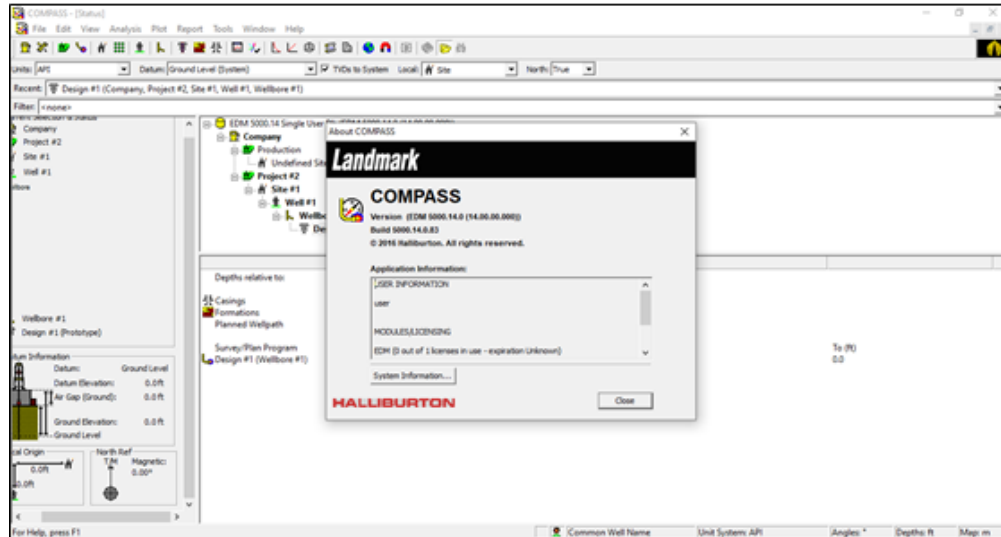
COMPASS - [Status]

File Edit View Analysis Plot Report Tools Window Help

Units: API Datum: Ground Level (System) TVDs to System Local: Site North: True

Recent: Design #1 (Company, Project #2, Site #1, Well #1, Wellbore #1)

Filter: <none>

Company
Project #2
Site #1
Well #1
llbore

EDM 5000.14 Single User Db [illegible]
Company
Production
Undefined Site
Project #2
Site #1
Well #1
Wellbo
De

Wellbore #1
Design #1 (Prototype)

tum Information
Datum: Ground Level
Datum Elevation: 0.0ft
Air Gap (Ground): 0.0ft
Ground Elevation: 0.0ft
Ground Level

cal Origin
0.0ft
0.0ft

North Ref
T/M Magnetic: 0.00°

Depths relative to:

Casings
Formations
Planned Wellpath

Survey/Plan Program
Design #1 (Wellbore #1)

To (ft)
0.0

About COMPASS

Landmark

COMPASS
Version (EDM 5000.14.0 (14.00.00.000))
Build 5000.14.0.83
© 2016 Halliburton. All rights reserved.

Application Information:
USER INFORMATION
user
MODULES/LICENSING
EDM (0 out of 1 licenses in use - expiration Unknown)

System Information...

HALLIBURTON

Close

For Help, press F1

Common Well Name Unit System: API Angles: ° Depths: ft Map: m